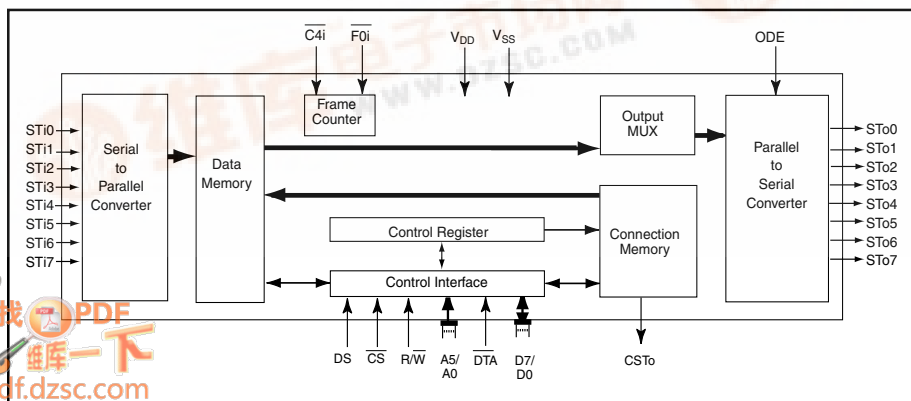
$\overline{C4i}$ $\overline{F0i}$ $V_{DD}$ $V_{SS}$ ODE

Frame Counter

STi0
STi1
STi2
STi3
STi4
STi5
STi6
STi7

Serial to Parallel Converter

Data Memory

Output MUX

Parallel to Serial Converter

STo0
STo1
STo2
STo3
STo4
STo5
STo6
STo7

Control Register

Connection Memory

Control Interface

DS $\overline{CS}$ R/$\overline{W}$ A5/ A0 $\overline{DTA}$ D7/ D0

CSTo

www.dzsc.com

找PDF
维库一下
df.dzsc.com